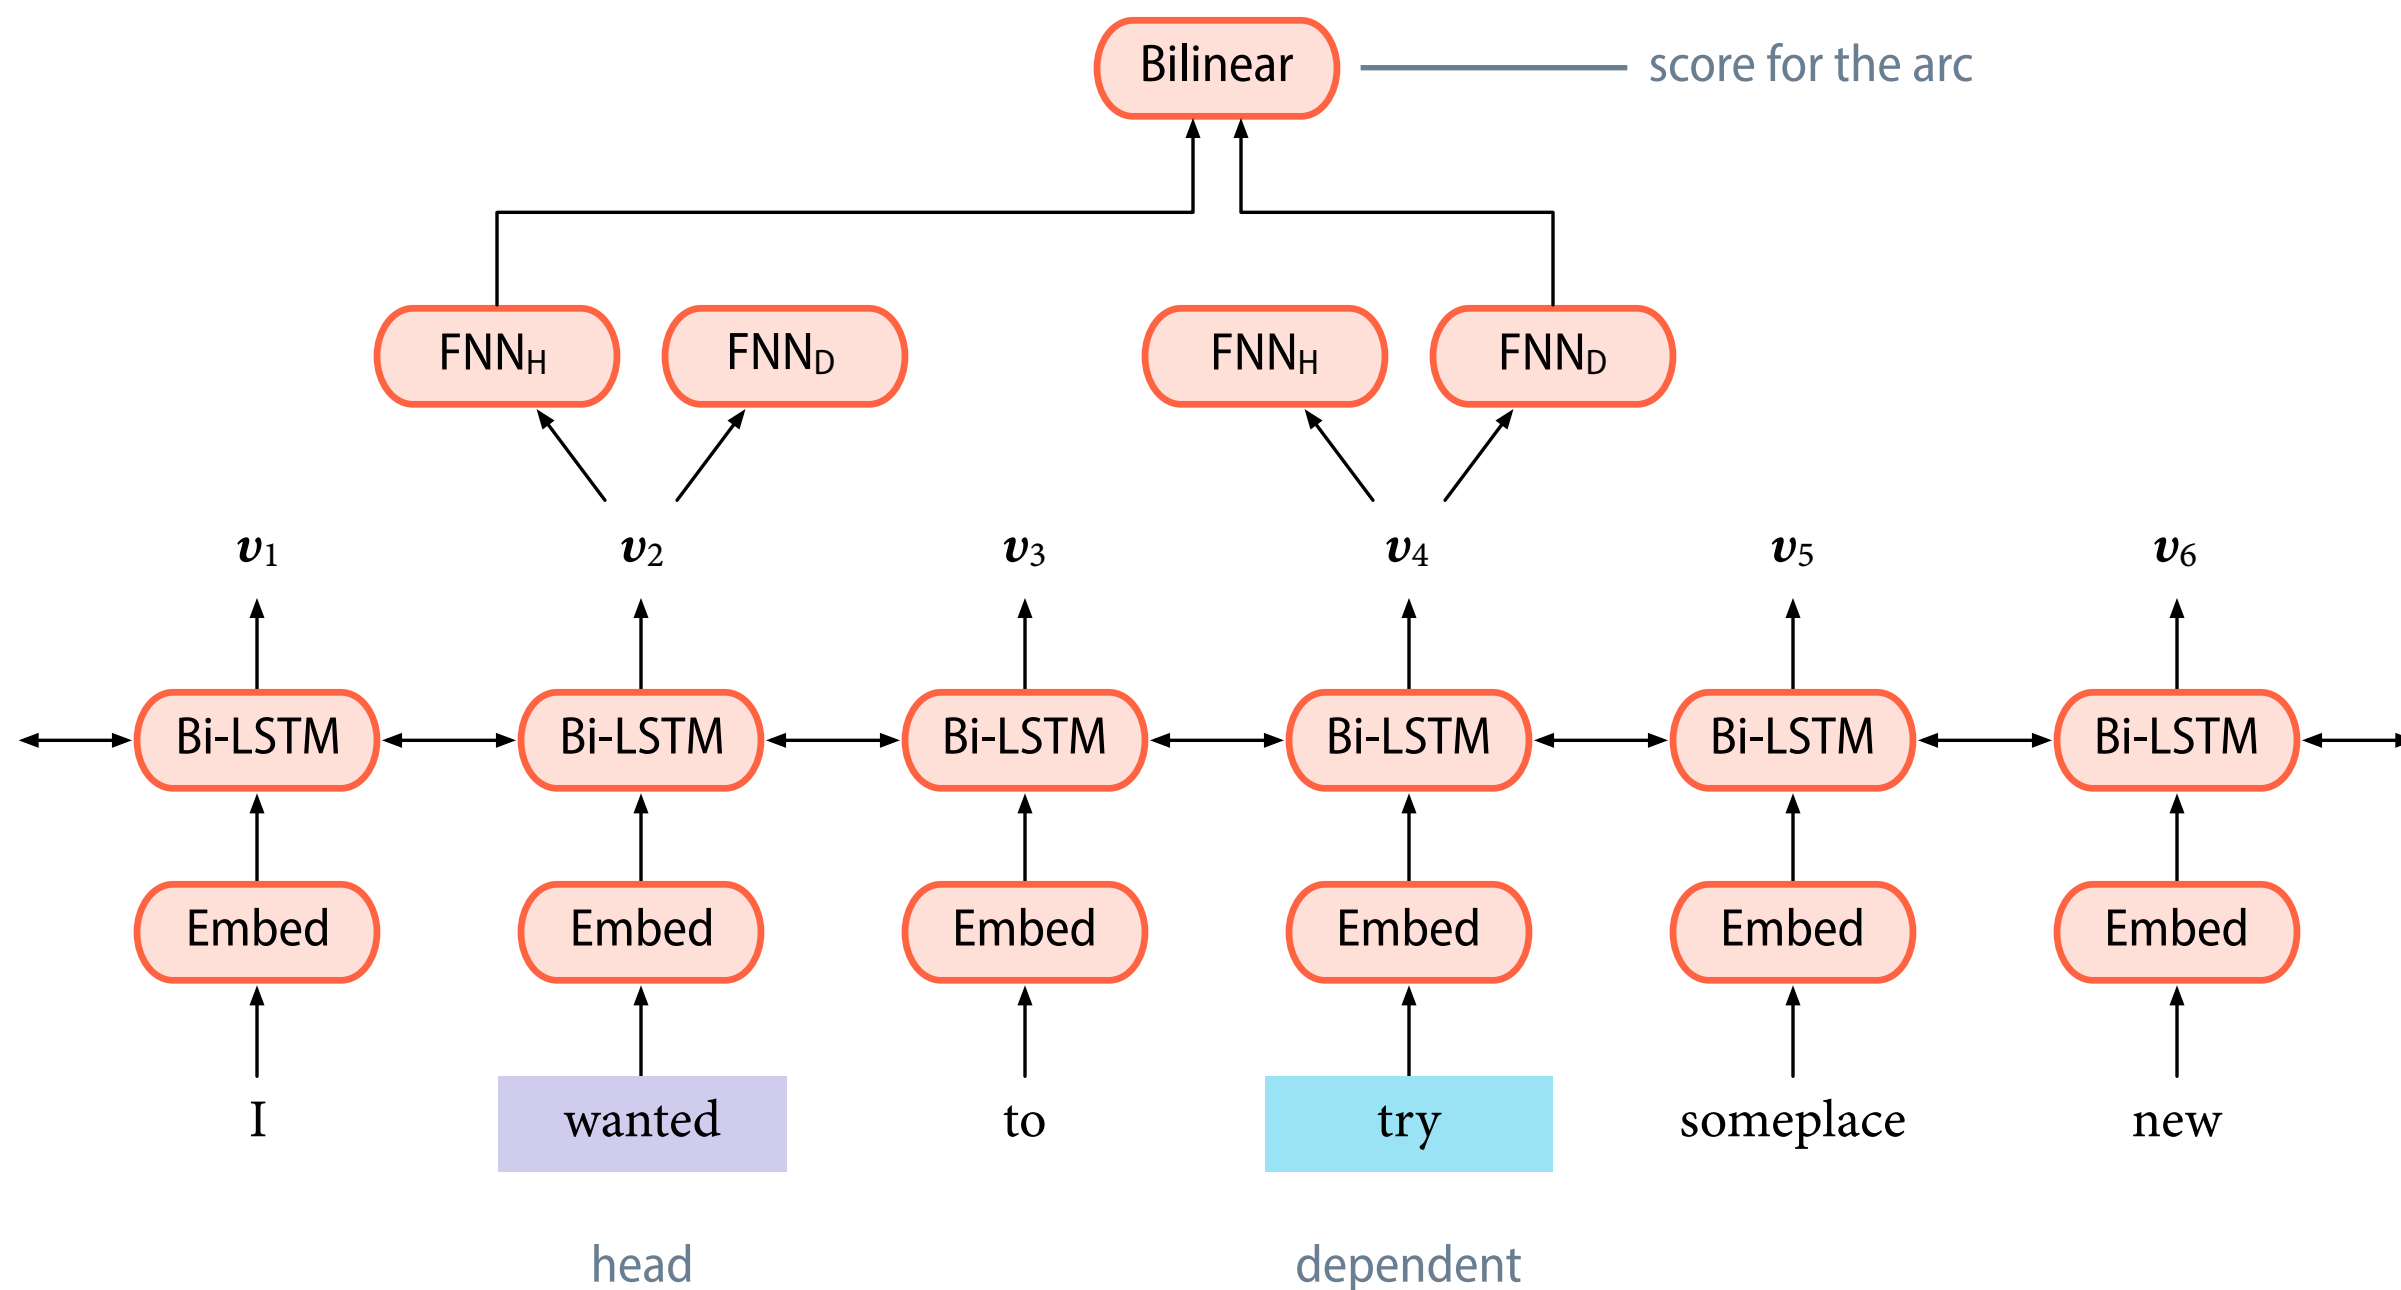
Bilinear

score for the arc

$FNN_H$ $FNN_D$ $FNN_H$ $FNN_D$

$v_1$ $v_2$ $v_3$ $v_4$ $v_5$ $v_6$

Bi-LSTM Bi-LSTM Bi-LSTM Bi-LSTM Bi-LSTM Bi-LSTM

Embed Embed Embed Embed Embed Embed

I wanted to try someplace new

head dependent